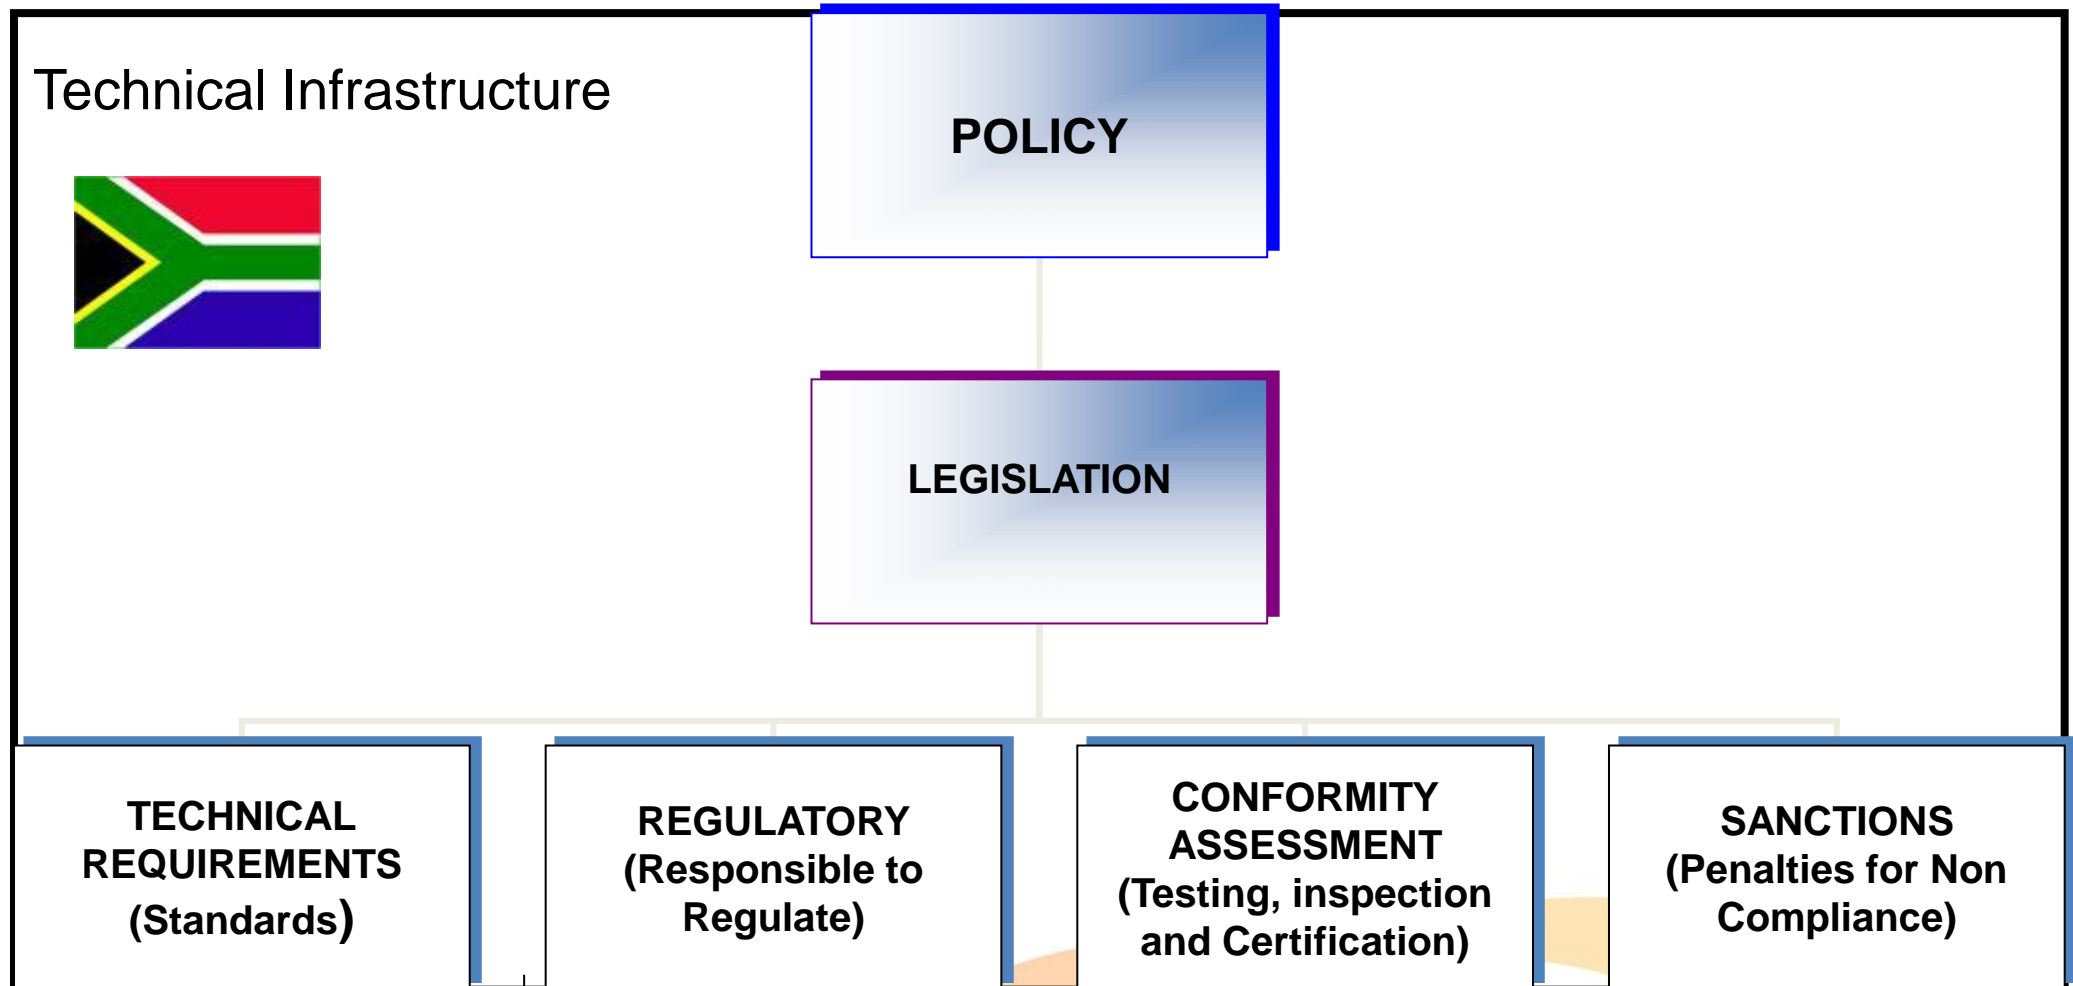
Technical Infrastructure

POLICY

LEGISLATION

TECHNICAL REQUIREMENTS (Standards)

REGULATORY (Responsible to Regulate)

CONFORMITY ASSESSMENT (Testing, inspection and Certification)

SANCTIONS (Penalties for Non Compliance)